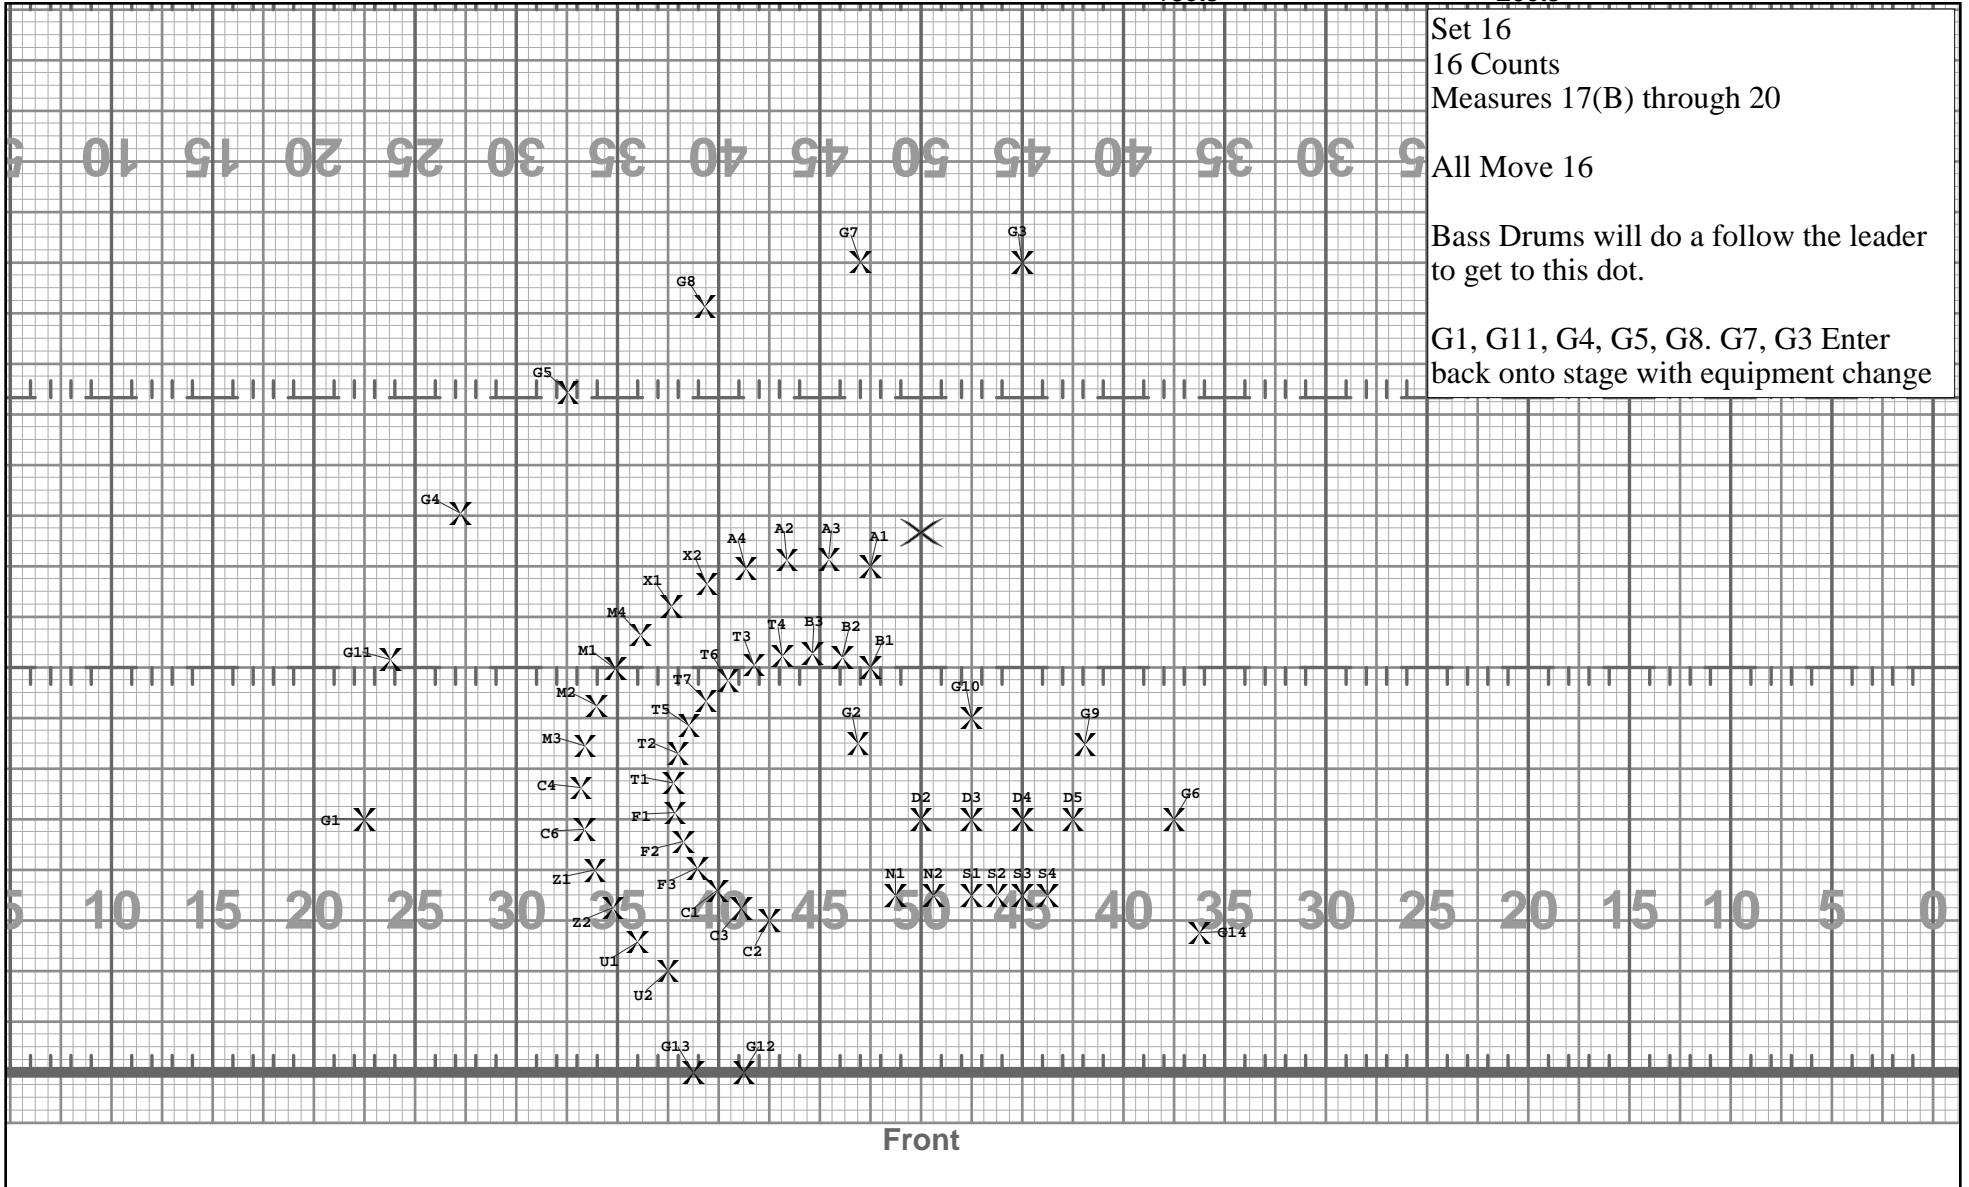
Set 16
16 Counts
Measures 17(B) through 20

All Move 16

Bass Drums will do a follow the leader to get to this dot.

G1, G11, G4, G5, G8. G7, G3 Enter back onto stage with equipment change

10 15 20 25 30 35 40 45 50 45 40 35 30

G7 G3 G8 G5 G4 A2 A3 A4 A1 X2 X1 M4 T4 B3 B2 T3 B1 G11 M1 T6 T7 G10 M2 T5 G2 G9 M3 T2 T1 C4 D2 D3 D4 D5 G6 F1 G1 C6 F2 Z1 F3 N1 N2 S1 S2 S3 S4 Z2 C1 C3 C2 G14 U1 U2 G13 G12

10 15 20 25 30 35 40 45 50 45 40 35 30 25 20 15 10 5 0

Front